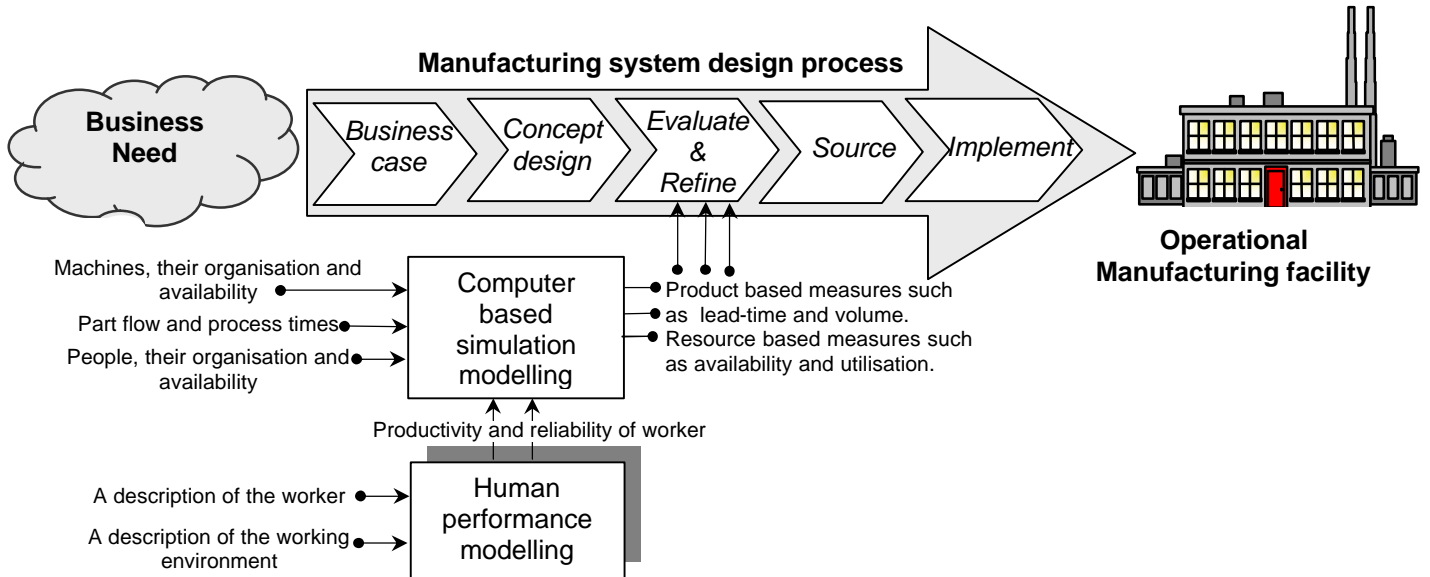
Manufacturing system design process

Business Need

Business case

Concept design

Evaluate & Refine

Source

Implement

Operational Manufacturing facility

Machines, their organisation and availability

Part flow and process times

People, their organisation and availability

Computer based simulation modelling

Product based measures such as lead-time and volume.

Resource based measures such as availability and utilisation.

Productivity and reliability of worker

A description of the worker

A description of the working environment

Human performance modelling